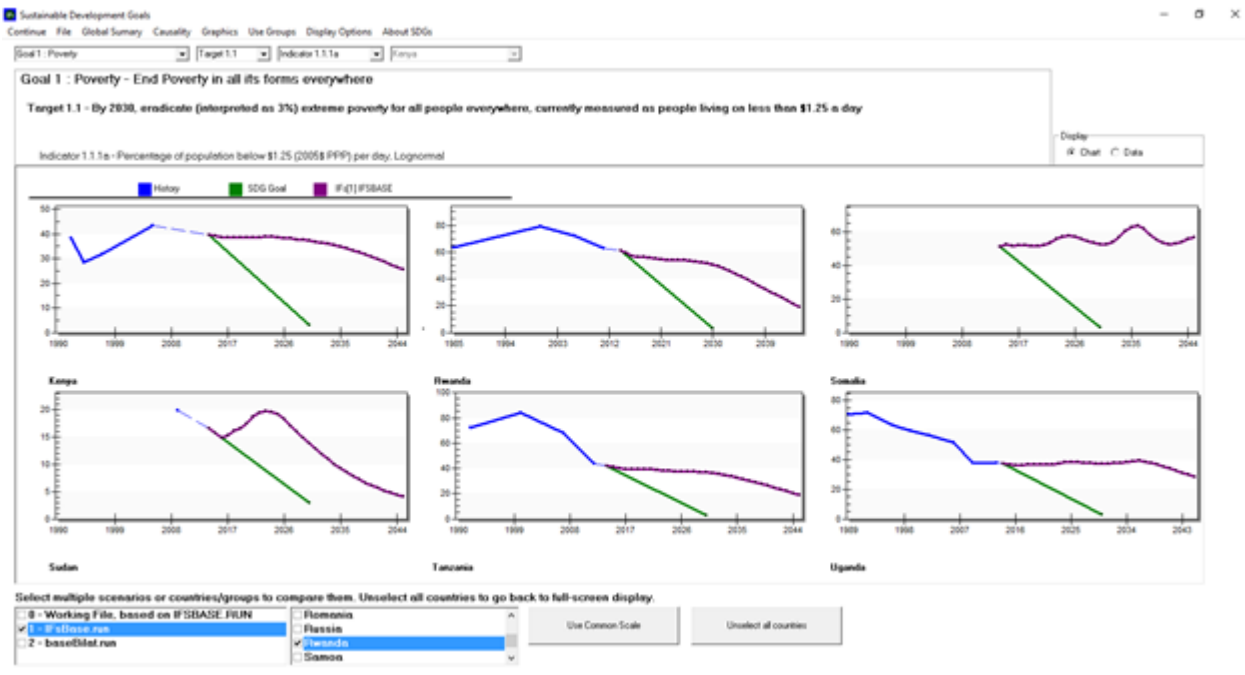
Sustainable Development Goals
Continue File Global Sumary Causality Graphics Use Groups Display Options About SDGs

Goal 1 : Poverty
Target 1.1
Indicator 1.1.1a
Kenya

Goal 1 : Poverty - End Poverty in all its forms everywhere

Target 1.1 - By 2030, eradicate (interpreted as 3%) extreme poverty for all people everywhere, currently measured as people living on less than $1.25 a day

Indicator 1.1.1a - Percentage of population below $1.25 (2005$ PPP) per day, Lognormal

Display
Chart Data

History SDG Goal IFs[1] IFSBASE

50 40 30 20 10 0
1990 1999 2008 2017 2026 2035 2044
Kenya

80 60 40 20 0
1985 1994 2003 2012 2021 2030 2039
Rwanda

60 40 20 0
1990 1999 2008 2017 2026 2035 2044
Somalia

20 15 10 5 0
1990 1999 2008 2017 2026 2035 2044
Sudan

100 80 60 40 20 0
1990 1999 2008 2017 2026 2035 2044
Tanzania

80 60 40 20 0
1989 1998 2007 2016 2025 2034 2043
Uganda

Select multiple scenarios or countries/groups to compare them. Unselect all countries to go back to full-screen display.

0 - Working File, based on IFSBASE.RUN
1 - IFsBase.run
2 - baseBilat.run

Romania
Russia
Rwanda
Samoa

Use Common Scale
Unselect all countries